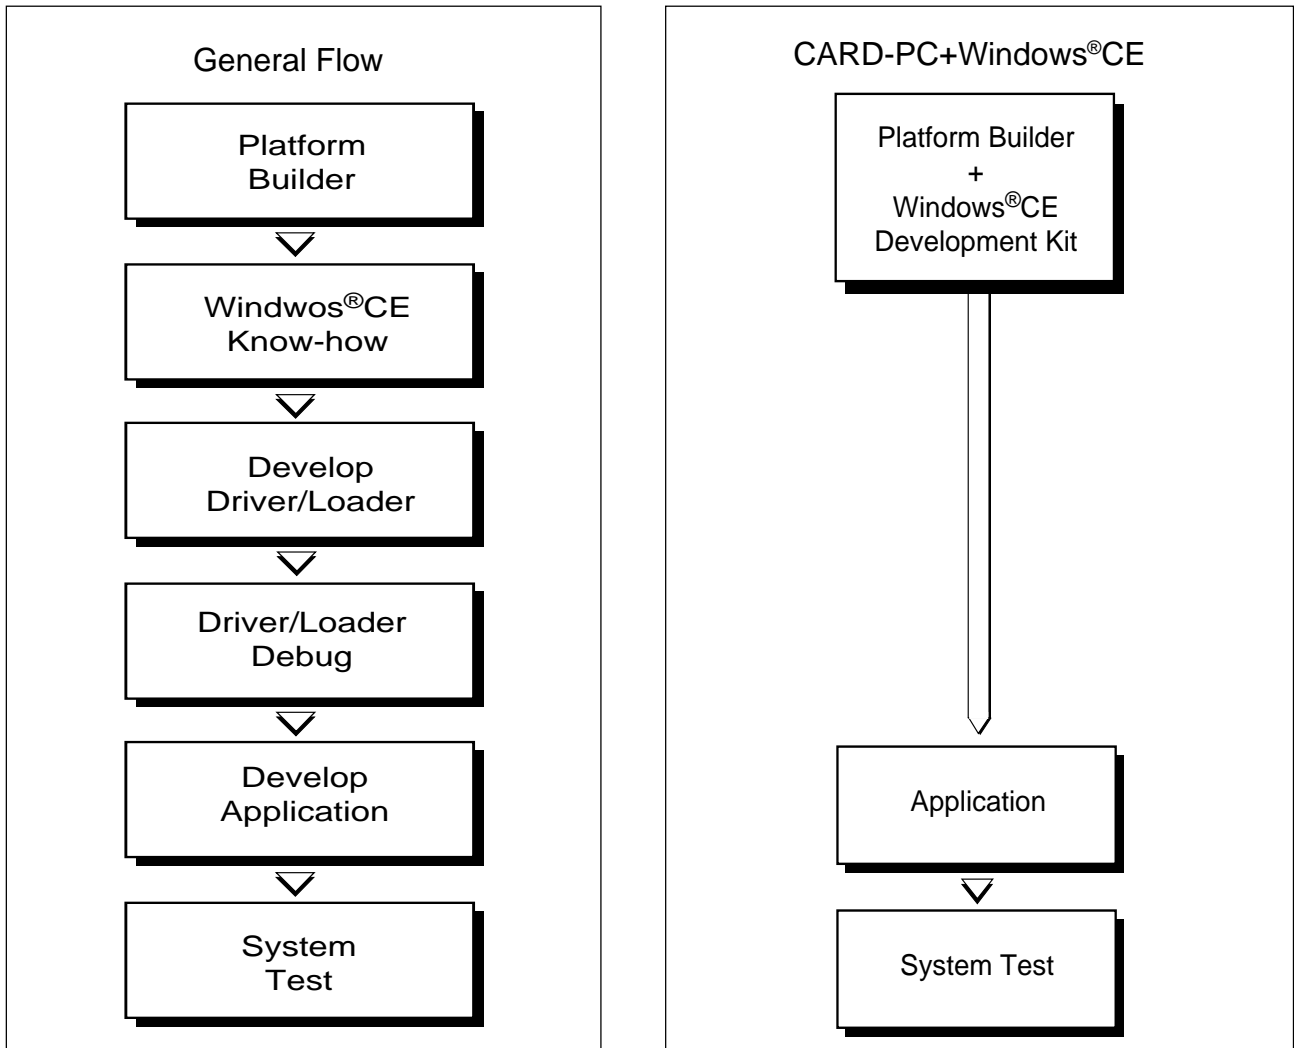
General Flow

Platform Builder

Windwos®CE Know-how

Develop Driver/Loader

Driver/Loader Debug

Develop Application

System Test

CARD-PC+Windows®CE

Platform Builder + Windows®CE Development Kit

Application

System Test